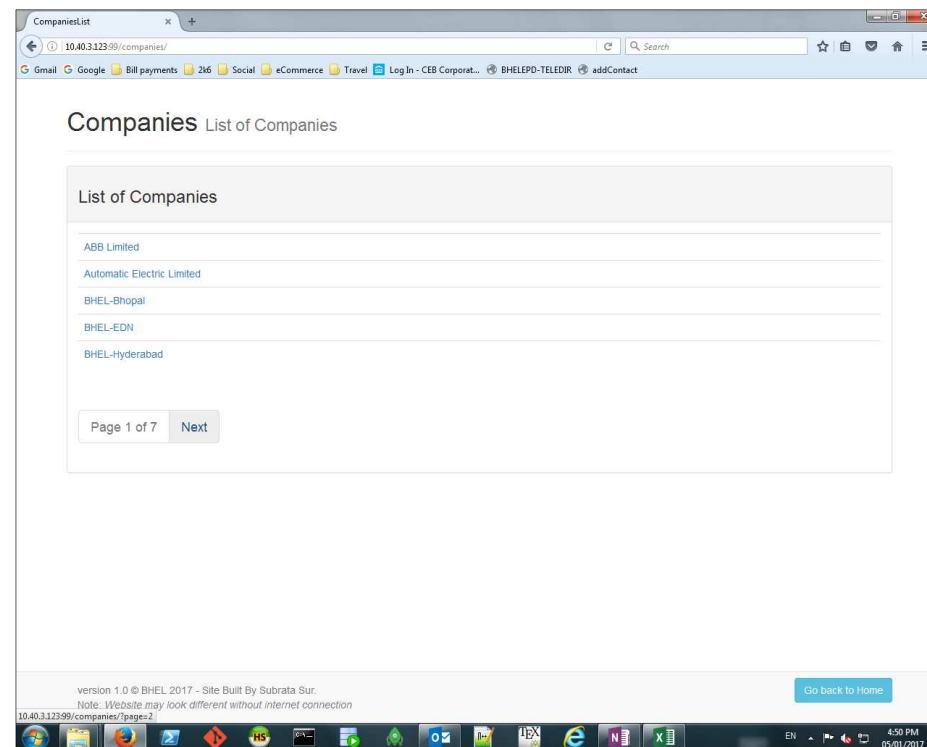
CompaniesList × +

10.40.3.123:99/companies/

Search

Gmail Google Bill payments 2k6 Social eCommerce Travel Log In - CEB Corporat... BHELEPD-TELEDIR addContact

Companies List of Companies

List of Companies

ABB Limited

Automatic Electric Limited

BHEL-Bhopal

BHEL-EDN

BHEL-Hyderabad

Page 1 of 7 Next

version 1.0 © BHEL 2017 - Site Built By Subrata Sur.
Note: Website may look different without internet connection

Go back to Home

10.40.3.123:99/companies/?page=2

HS

TEX

EN

4:50 PM
05/01/2017